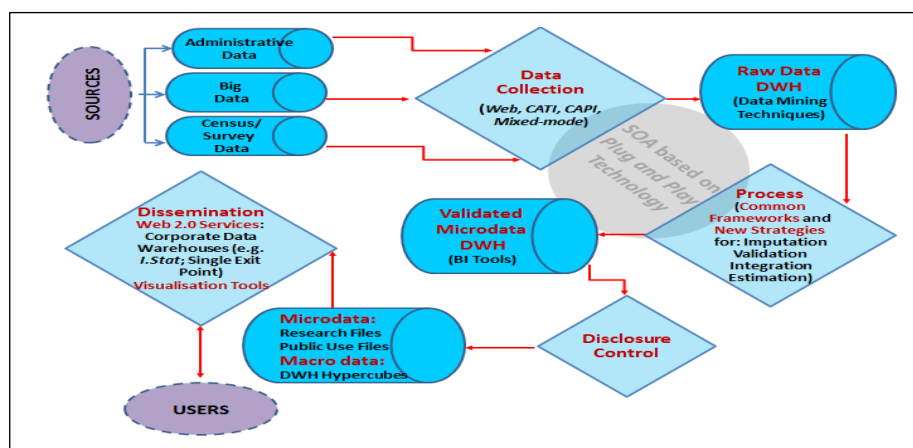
SOURCES

Administrative Data

Big Data

Census/ Survey Data

Data Collection
(Web, CATI, CAPI, Mixed-mode)

Raw Data DWH
(Data Mining Techniques)

SOA based on Plug and Play Technology

Process (Common Frameworks and New Strategies for: Imputation Validation Integration Estimation)

Validated Microdata DWH
(BI Tools)

Dissemination
Web 2.0 Services: Corporate Data Warehouses (e.g. I.Stat; Single Exit Point)
Visualisation Tools

Microdata:
Research Files
Public Use Files
Macro data:
DWH Hypercubes

Disclosure Control

USERS